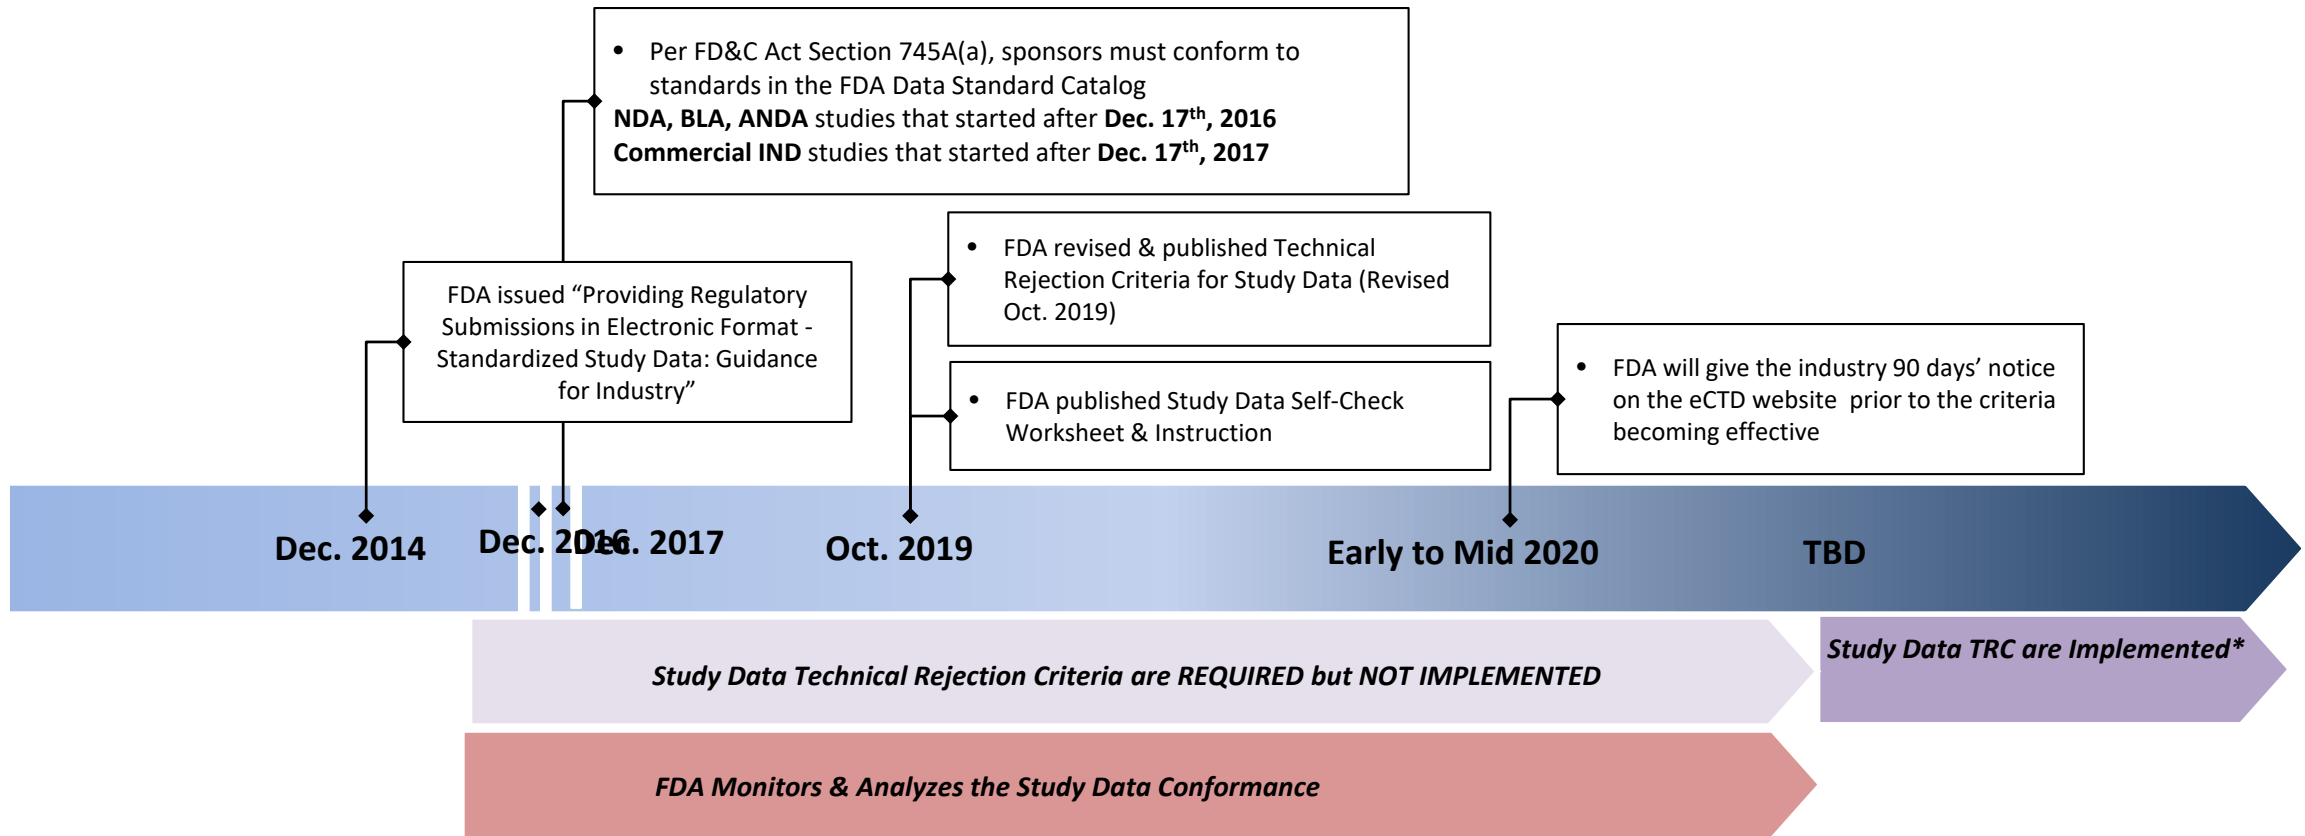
- Per FD&C Act Section 745A(a), sponsors must conform to standards in the FDA Data Standard Catalog

**NDA, BLA, ANDA** studies that started after **Dec. 17$^{th}$, 2016**
**Commercial IND** studies that started after **Dec. 17$^{th}$, 2017**

FDA issued "Providing Regulatory Submissions in Electronic Format - Standardized Study Data: Guidance for Industry"

- FDA revised & published Technical Rejection Criteria for Study Data (Revised Oct. 2019)

- FDA published Study Data Self-Check Worksheet & Instruction

- FDA will give the industry 90 days' notice on the eCTD website prior to the criteria becoming effective

Dec. 2014
Dec. 2016
Dec. 2017
Oct. 2019
Early to Mid 2020
TBD

*Study Data Technical Rejection Criteria are REQUIRED but NOT IMPLEMENTED*

*Study Data TRC are Implemented**

*FDA Monitors & Analyzes the Study Data Conformance*